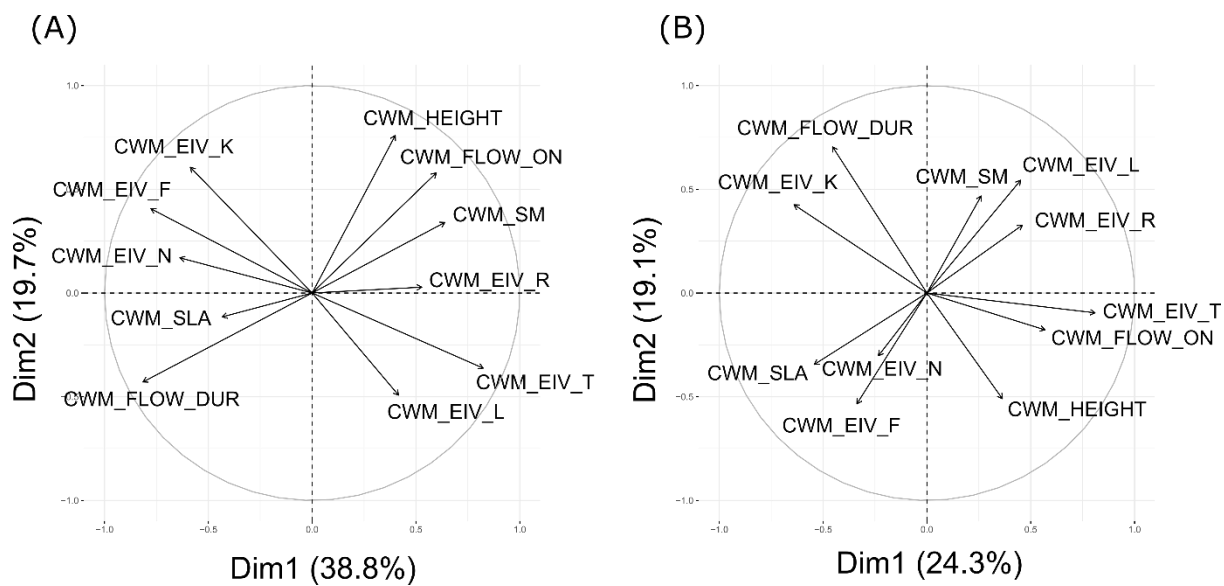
(A)

1.0
CWM_HEIGHT
CWM_EIV_K
CWM_FLOW_ON
CWM_EIV_F
CWM_SM
Dim2 (19.7%)
CWM_EIV_N
0.0
CWM_EIV_R
CWM_SLA
-0.5
CWM_FLOW_DUR
CWM_EIV_T
CWM_EIV_L
-1.0
-1.0
-0.5
0.0
0.5
1.0
Dim1 (38.8%)

(B)

1.0
CWM_FLOW_DUR
CWM_EIV_L
CWM_SM
0.5
CWM_EIV_K
CWM_EIV_R
Dim2 (19.1%)
0.0
CWM_EIV_T
CWM_FLOW_ON
CWM_SLA
CWM_EIV_N
-0.5
CWM_HEIGHT
CWM_EIV_F
-1.0
-1.0
-0.5
0.0
0.5
1.0
Dim1 (24.3%)